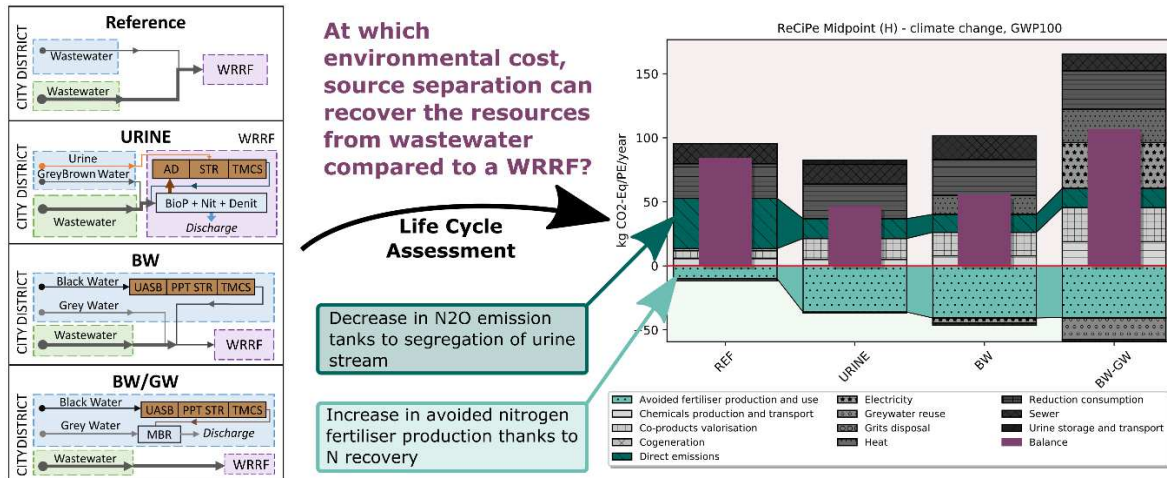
Reference

CITY DISTRICT

Wastewater

Wastewater

WRRF

URINE

WRRF

CITY DISTRICT

Urine

GreyBrown Water

Wastewater

AD | STR | TMCS

BioP + Nit + Denit

Discharge

BW

CITY DISTRICT

Black Water

UASB | PPT STR | TMCS

Grey Water

Wastewater

WRRF

BW/GW

CITY DISTRICT

Black Water

UASB | PPT STR | TMCS

Grey Water

MBR

Discharge

Wastewater

WRRF

At which environmental cost, source separation can recover the resources from wastewater compared to a WRRF?

Life Cycle Assessment

Decrease in N2O emission tanks to segregation of urine stream

Increase in avoided nitrogen fertiliser production thanks to N recovery

ReCiPe Midpoint (H) - climate change, GWP100

kg CO2-Eq/PE/year

150

100

50

0

-50

REF

URINE

BW

BW-GW

Avoided fertiliser production and use

Chemicals production and transport

Co-products valorisation

Cogeneration

Direct emissions

Electricity

Greywater reuse

Grits disposal

Heat

Reduction consumption

Sewer

Urine storage and transport

Balance